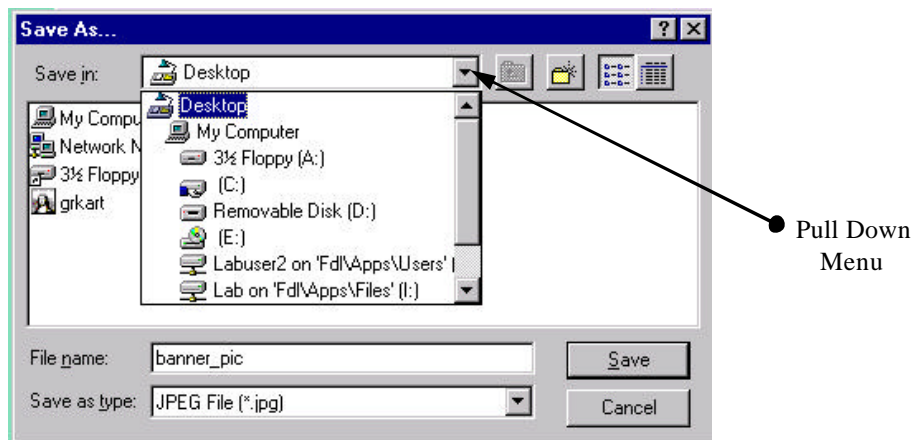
Save As...

?

Save in: Desktop

Desktop

My Computer

3½ Floppy (A:)

(C:)

Removable Disk (D:)

(E:)

Labuser2 on 'Fdl\Apps\Users'

Lab on 'Fdl\Apps\Files' (I:)

My Compu

Network N

3½ Floppy

grkart

Pull Down Menu

File name: banner_pic

Save

Save as type: JPEG File (*.jpg)

Cancel